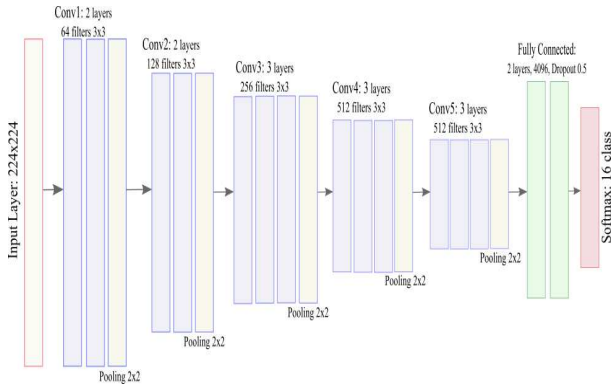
Input Layer: 224x224

Conv1: 2 layers
64 filters 3x3

Pooling 2x2

Conv2: 2 layers
128 filters 3x3

Pooling 2x2

Conv3: 3 layers
256 filters 3x3

Pooling 2x2

Conv4: 3 layers
512 filters 3x3

Pooling 2x2

Conv5: 3 layers
512 filters 3x3

Pooling 2x2

Fully Connected:
2 layers, 4096, Dropout 0.5

Softmax: 16 class